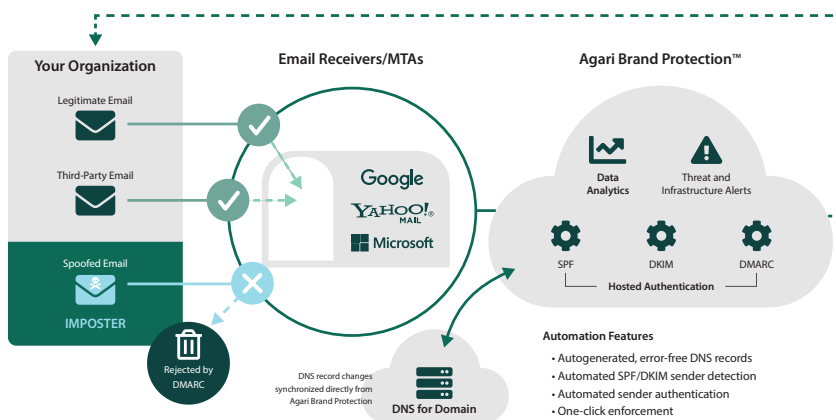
Your Organization

Legitimate Email

Third-Party Email

Spoofed Email

IMPOSTER

Rejected by DMARC

Email Receivers/MTAs

Google

YAHOO! MAIL

Microsoft

Agari Brand Protection™

Data Analytics

Threat and Infrastructure Alerts

SPF

DKIM

DMARC

Hosted Authentication

DNS record changes synchronized directly from Agari Brand Protection

DNS for Domain

Automation Features

• Autogenerated, error-free DNS records
• Automated SPF/DKIM sender detection
• Automated sender authentication
• One-click enforcement